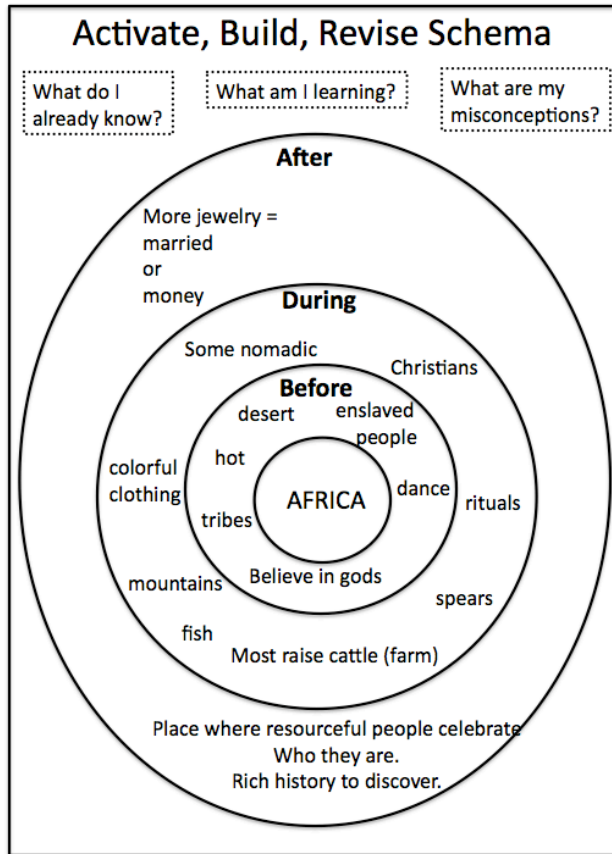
Activate, Build, Revise Schema

What do I already know?

What am I learning?

What are my misconceptions?

After

More jewelry = married or money

During

Some nomadic

Christians

Before

desert

enslaved people

hot

colorful clothing

AFRICA

dance

rituals

tribes

Believe in gods

mountains

spears

fish

Most raise cattle (farm)

Place where resourceful people celebrate Who they are.
Rich history to discover.